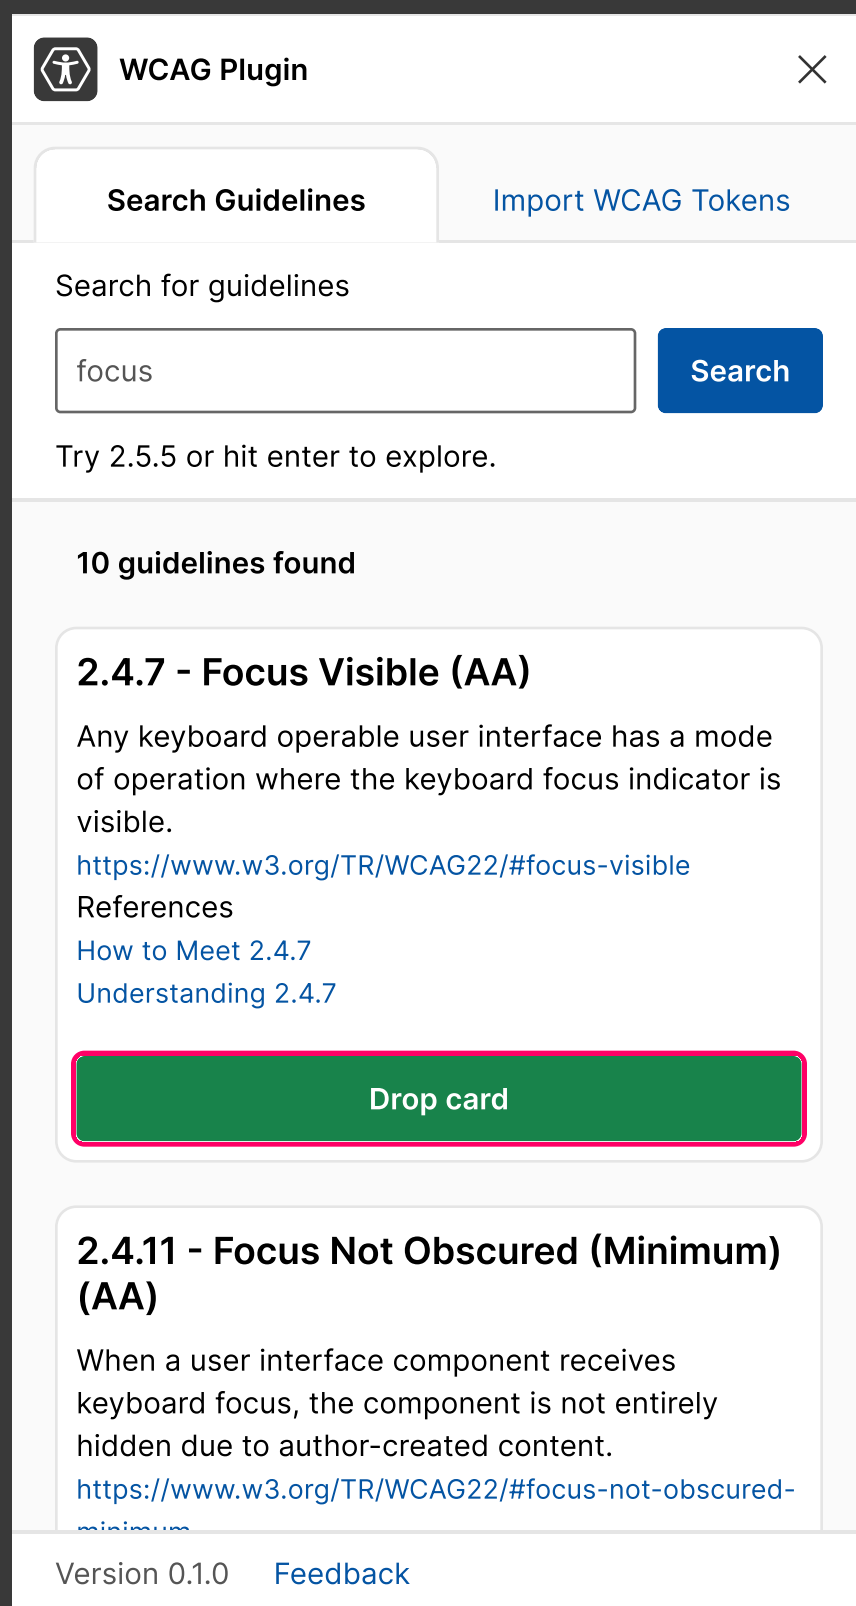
WCAG Plugin

Search Guidelines

Import WCAG Tokens

Search for guidelines

focus

Search

Try 2.5.5 or hit enter to explore.

10 guidelines found

2.4.7 - Focus Visible (AA)

Any keyboard operable user interface has a mode of operation where the keyboard focus indicator is visible.

https://www.w3.org/TR/WCAG22/#focus-visible

References

How to Meet 2.4.7

Understanding 2.4.7

Drop card

2.4.11 - Focus Not Obscured (Minimum) (AA)

When a user interface component receives keyboard focus, the component is not entirely hidden due to author-created content.

https://www.w3.org/TR/WCAG22/#focus-not-obscured-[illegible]

Version 0.1.0

Feedback